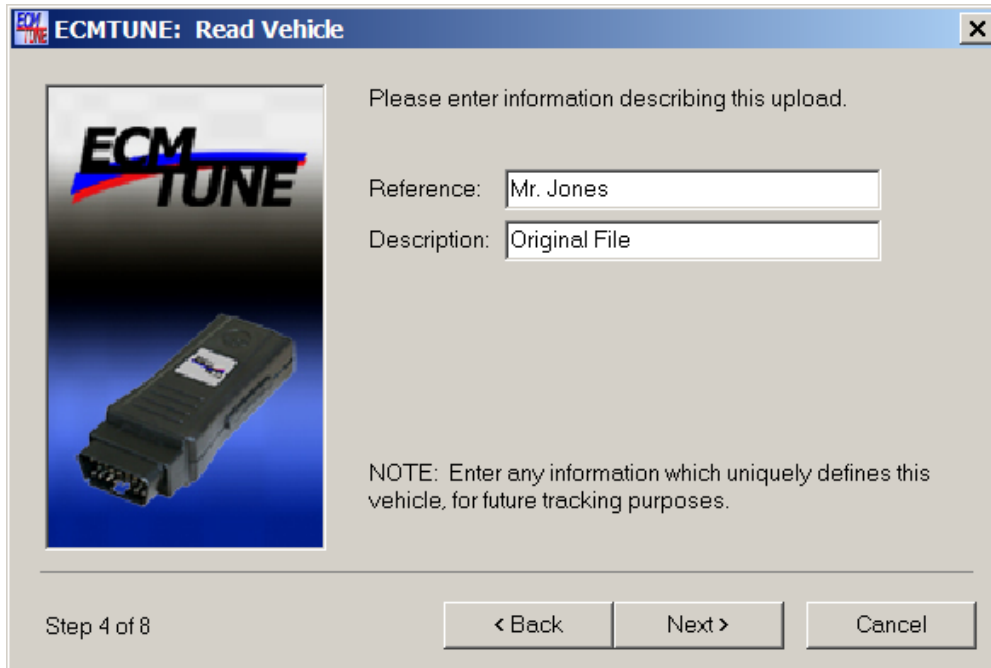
ECM TUNE ECMTUNE: Read Vehicle

×

ECM TUNE

Please enter information describing this upload.

Reference: Mr. Jones

Description: Original File

NOTE: Enter any information which uniquely defines this vehicle, for future tracking purposes.

Step 4 of 8

< Back

Next >

Cancel